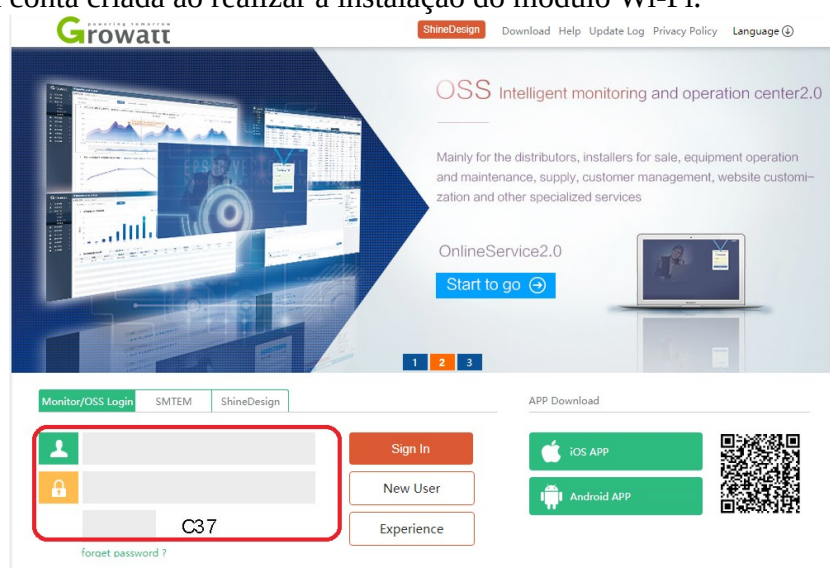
conta criada ao realizar a instalação do módulo Wi-Fi.

Growatt
powering tomorrow

ShineDesign Download Help Update Log Privacy Policy Language

OSS Intelligent monitoring and operation center2.0

Mainly for the distributors, installers for sale, equipment operation and maintenance, supply, customer management, website customization and other specialized services

OnlineService2.0

Start to go

1 2 3

Monitor/OSS Login SMTEM ShineDesign

C37

forget password ?

Sign In

New User

Experience

APP Download

iOS APP

Android APP